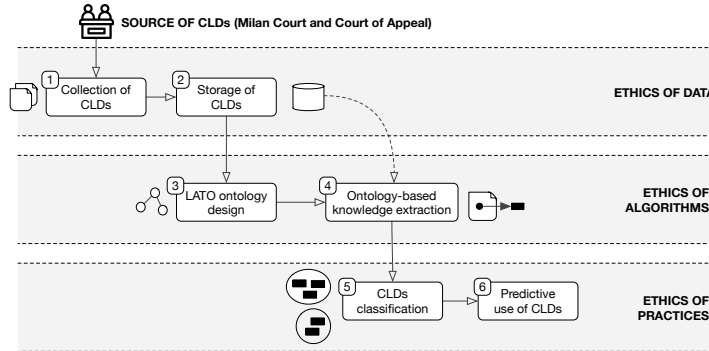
SOURCE OF CLDs (Milan Court and Court of Appeal)

1 Collection of CLDs

2 Storage of CLDs

ETHICS OF DATA

3 LATO ontology design

4 Ontology-based knowledge extraction

ETHICS OF ALGORITHMS

5 CLDs classification

6 Predictive use of CLDs

ETHICS OF PRACTICES